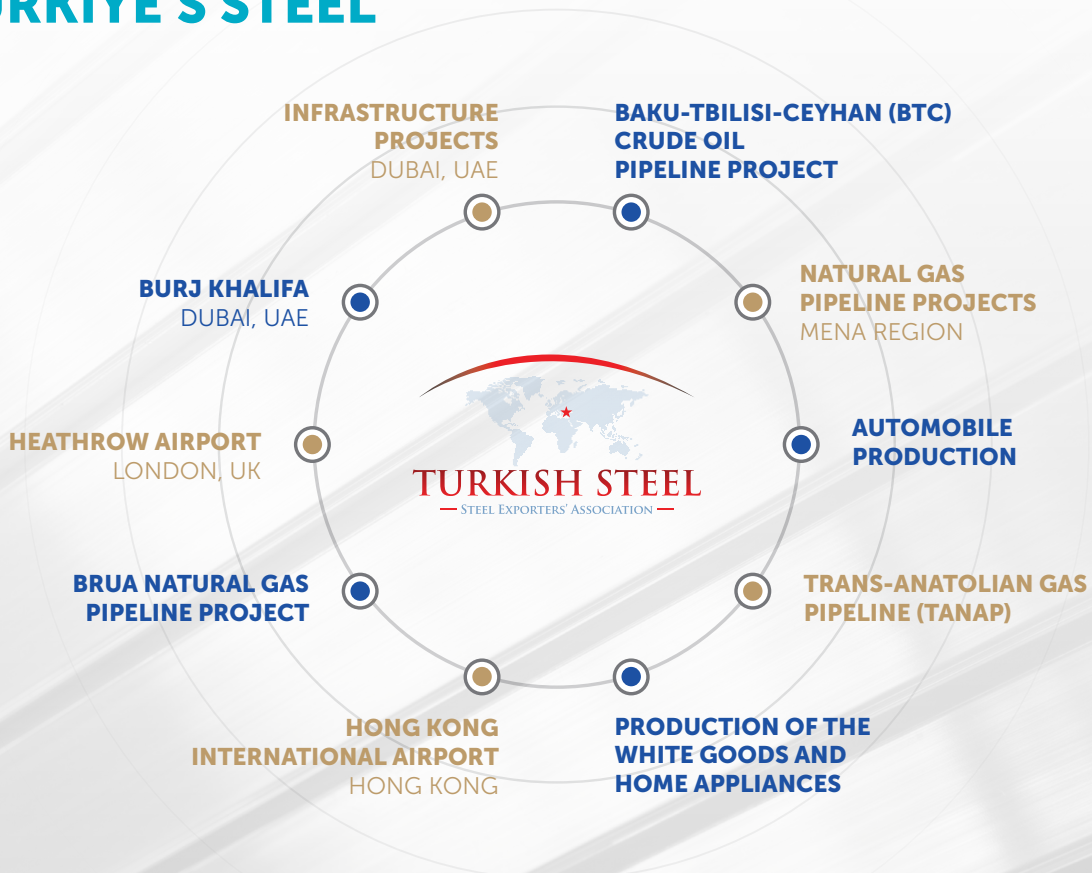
RKIYE'S STEEL

INFRASTRUCTURE PROJECTS
DUBAI, UAE

BAKU-TBILISI-CEYHAN (BTC) CRUDE OIL PIPELINE PROJECT

BURJ KHALIFA
DUBAI, UAE

NATURAL GAS PIPELINE PROJECTS
MENA REGION

HEATHROW AIRPORT
LONDON, UK

TURKISH STEEL
— STEEL EXPORTERS' ASSOCIATION —

AUTOMOBILE PRODUCTION

BRUA NATURAL GAS PIPELINE PROJECT

TRANS-ANATOLIAN GAS PIPELINE (TANAP)

HONG KONG INTERNATIONAL AIRPORT
HONG KONG

PRODUCTION OF THE WHITE GOODS AND HOME APPLIANCES